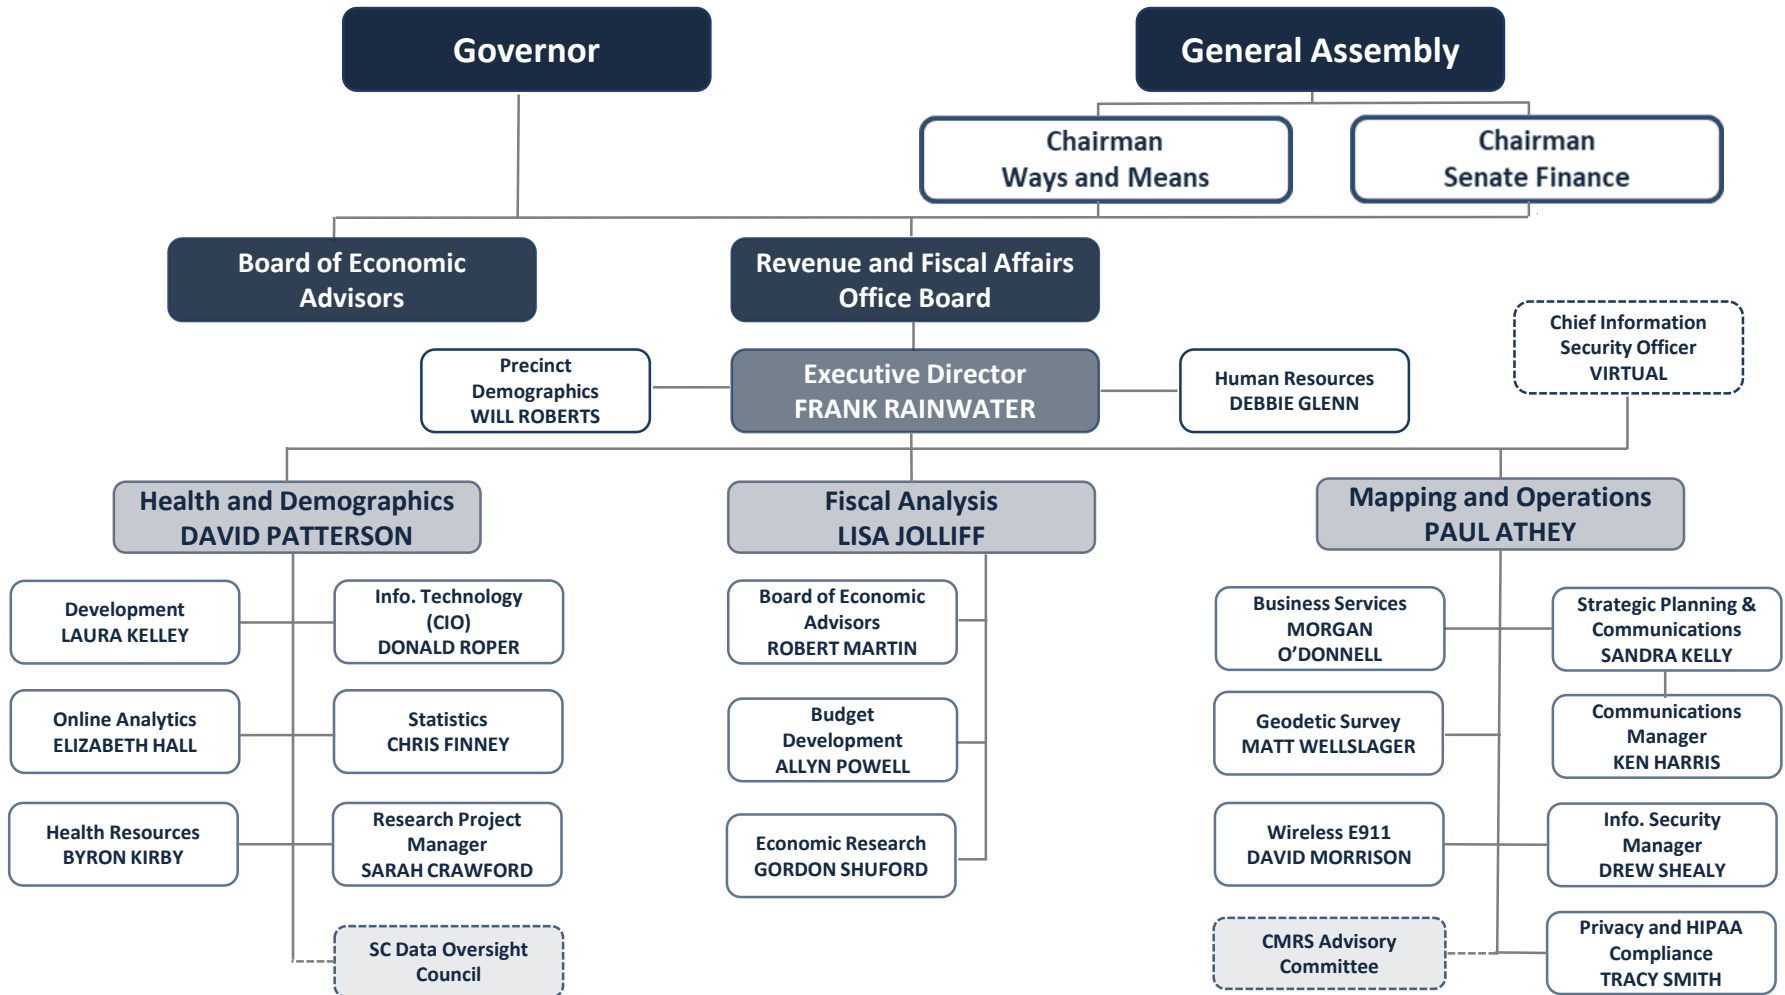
Governor

General Assembly

Chairman
Ways and Means

Chairman
Senate Finance

Board of Economic Advisors

Revenue and Fiscal Affairs Office Board

Chief Information Security Officer
VIRTUAL

Precinct Demographics
WILL ROBERTS

Executive Director
FRANK RAINWATER

Human Resources
DEBBIE GLENN

Health and Demographics
DAVID PATTERSON

Fiscal Analysis
LISA JOLLIFF

Mapping and Operations
PAUL ATHEY

Development
LAURA KELLEY

Info. Technology (CIO)
DONALD ROPER

Online Analytics
ELIZABETH HALL

Statistics
CHRIS FINNEY

Health Resources
BYRON KIRBY

Research Project Manager
SARAH CRAWFORD

SC Data Oversight Council

Board of Economic Advisors
ROBERT MARTIN

Budget Development
ALLYN POWELL

Economic Research
GORDON SHUFORD

Business Services
MORGAN O'DONNELL

Strategic Planning & Communications
SANDRA KELLY

Geodetic Survey
MATT WELLSLAGER

Communications Manager
KEN HARRIS

Wireless E911
DAVID MORRISON

Info. Security Manager
DREW SHEALY

CMRS Advisory Committee

Privacy and HIPAA Compliance
TRACY SMITH